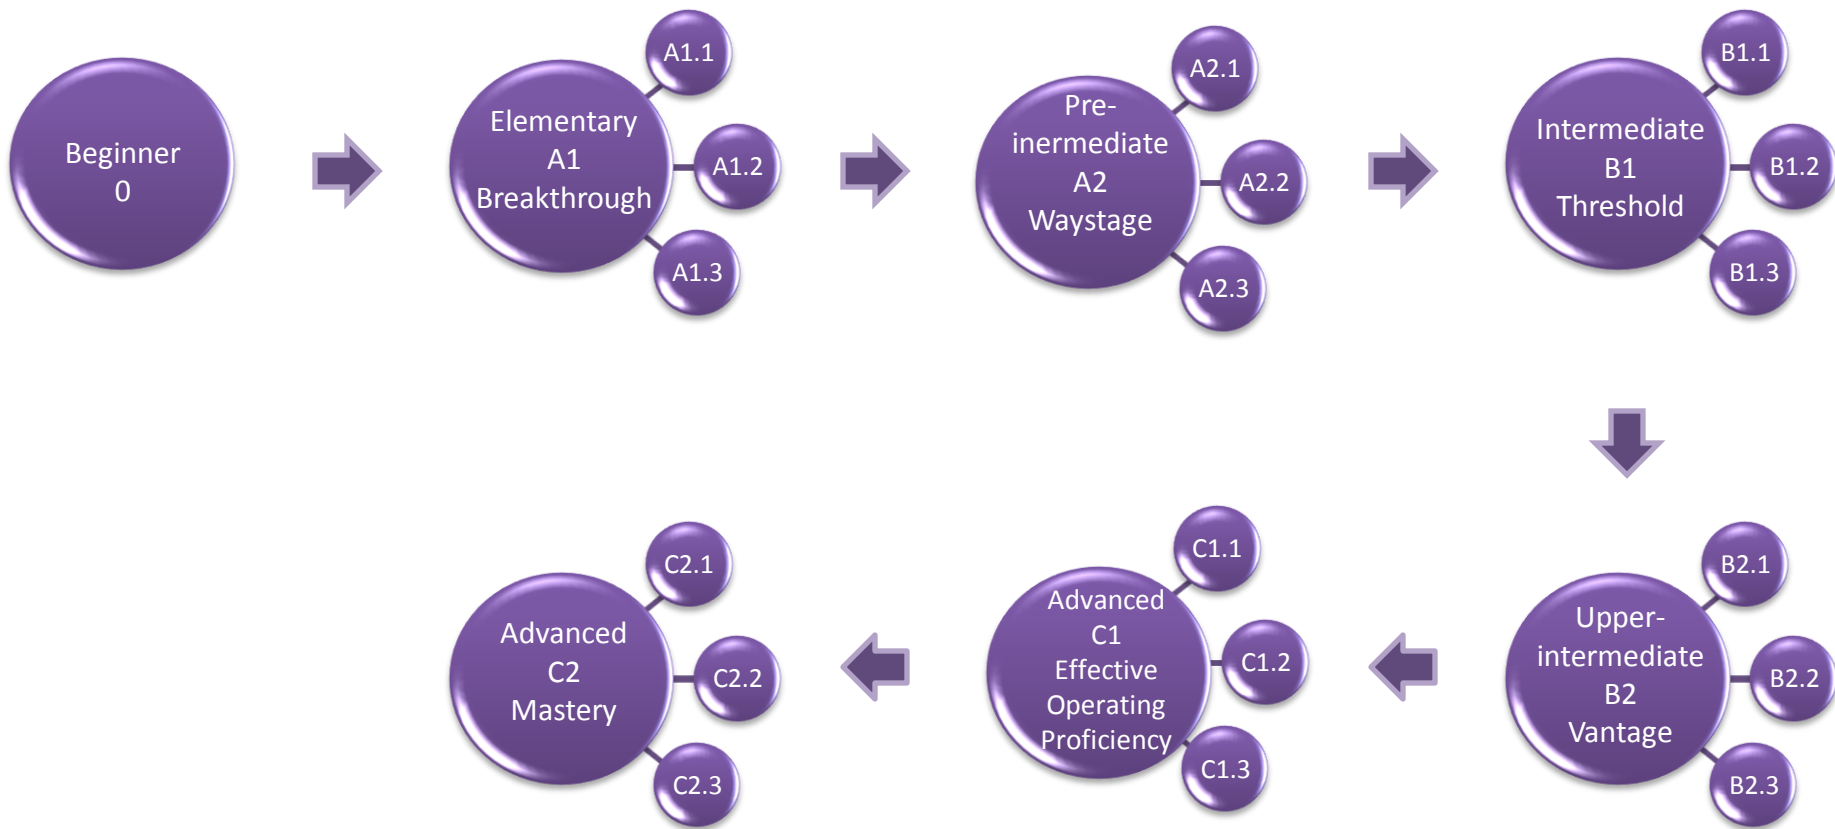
Beginner
0

Elementary
A1
Breakthrough

A1.1

A1.2

A1.3

Pre-inermediate
A2
Waystage

A2.1

A2.2

A2.3

Intermediate
B1
Threshold

B1.1

B1.2

B1.3

Upper-intermediate
B2
Vantage

B2.1

B2.2

B2.3

Advanced
C1
Effective
Operating
Proficiency

C1.1

C1.2

C1.3

Advanced
C2
Mastery

C2.1

C2.2

C2.3